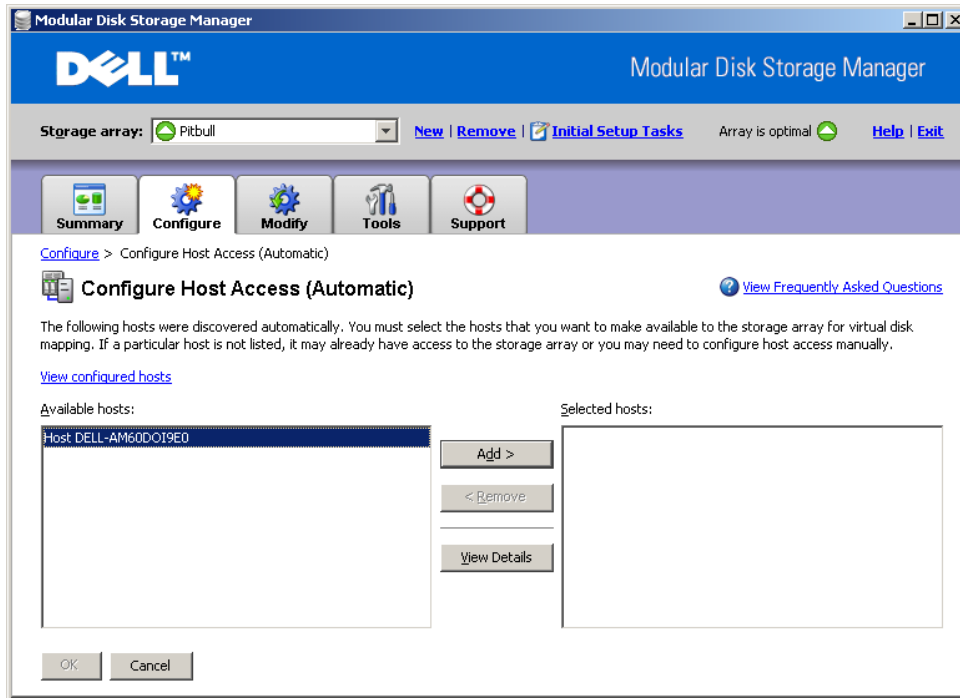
Modular Disk Storage Manager

DELL™

Modular Disk Storage Manager

Storage array: Pitbull

New | Remove | Initial Setup Tasks

Array is optimal

Help | Exit

Summary Configure Modify Tools Support

Configure > Configure Host Access (Automatic)

Configure Host Access (Automatic)

View Frequently Asked Questions

The following hosts were discovered automatically. You must select the hosts that you want to make available to the storage array for virtual disk mapping. If a particular host is not listed, it may already have access to the storage array or you may need to configure host access manually.

View configured hosts

Available hosts:

Host DELL-AM60DOI9E0

Add >

< Remove

View Details

Selected hosts:

OK Cancel